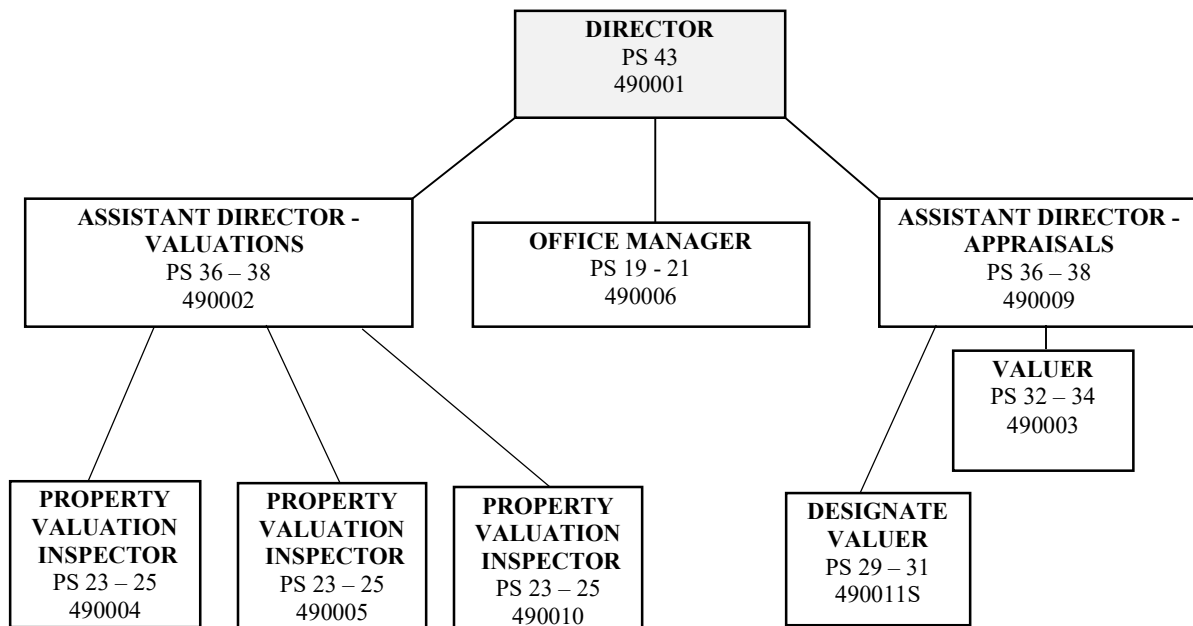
DIRECTOR
PS 43
490001

ASSISTANT DIRECTOR - VALUATIONS
PS 36 – 38
490002

OFFICE MANAGER
PS 19 - 21
490006

ASSISTANT DIRECTOR - APPRAISALS
PS 36 – 38
490009

VALUER
PS 32 – 34
490003

PROPERTY VALUATION INSPECTOR
PS 23 – 25
490004

PROPERTY VALUATION INSPECTOR
PS 23 – 25
490005

PROPERTY VALUATION INSPECTOR
PS 23 – 25
490010

DESIGNATE VALUER
PS 29 – 31
490011S